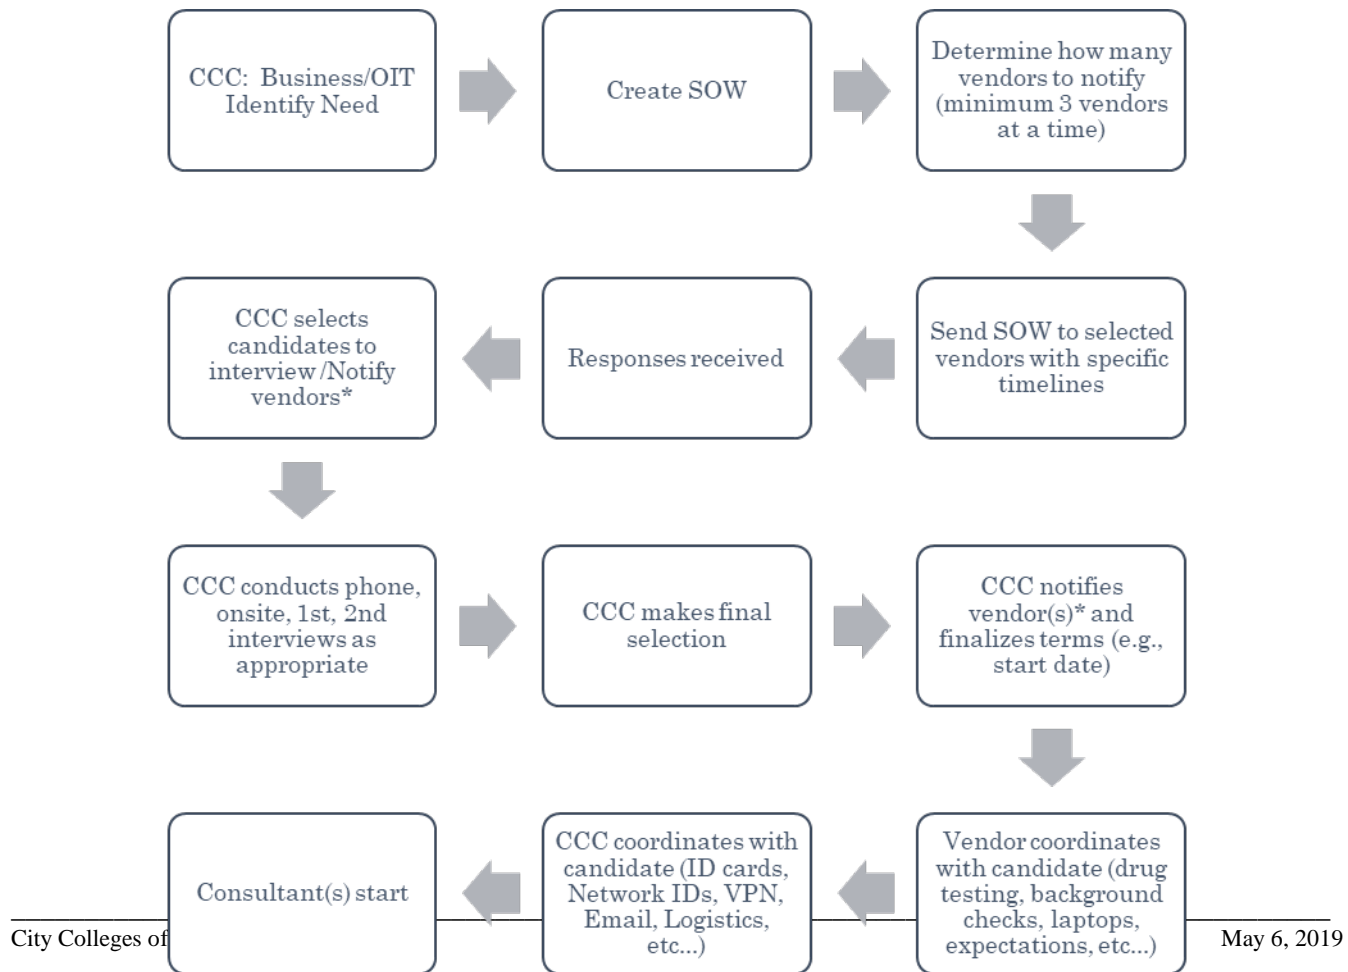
CCC: Business/OIT Identify Need

Create SOW

Determine how many vendors to notify (minimum 3 vendors at a time)

Send SOW to selected vendors with specific timelines

Responses received

CCC selects candidates to interview /Notify vendors*

CCC conducts phone, onsite, 1st, 2nd interviews as appropriate

CCC makes final selection

CCC notifies vendor(s)* and finalizes terms (e.g., start date)

Vendor coordinates with candidate (drug testing, background checks, laptops, expectations, etc...)

CCC coordinates with candidate (ID cards, Network IDs, VPN, Email, Logistics, etc...)

Consultant(s) start

City Colleges of

May 6, 2019